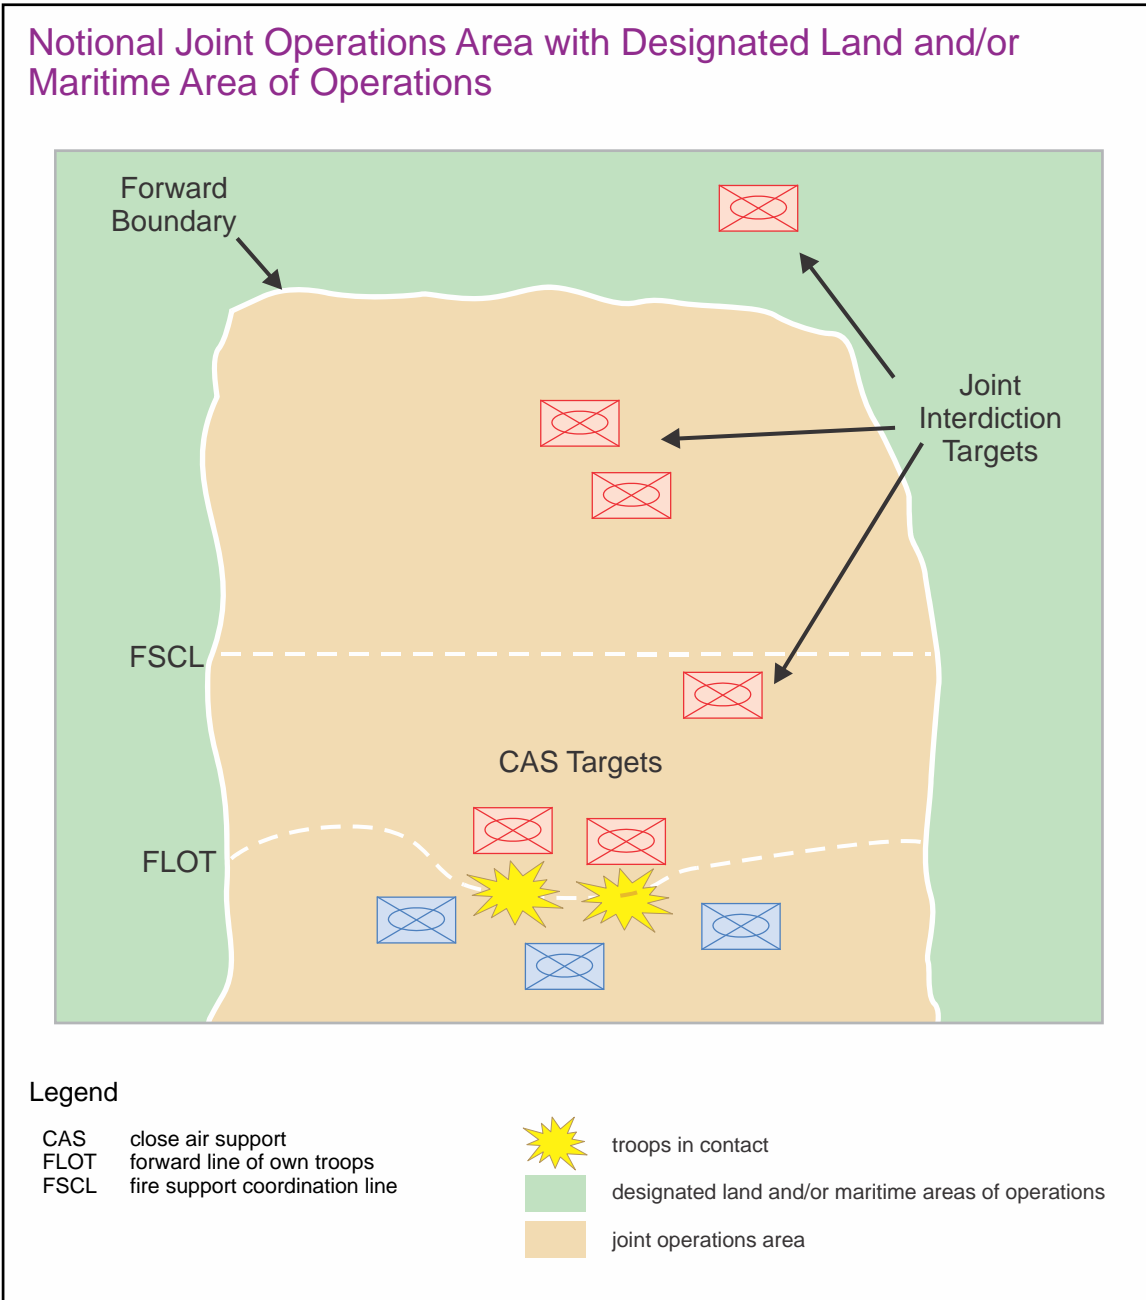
Notional Joint Operations Area with Designated Land and/or Maritime Area of Operations

Forward Boundary

Joint Interdiction Targets

FSCL

CAS Targets

FLOT

Legend

CAS close air support
FLOT forward line of own troops
FSCL fire support coordination line

troops in contact
designated land and/or maritime areas of operations
joint operations area